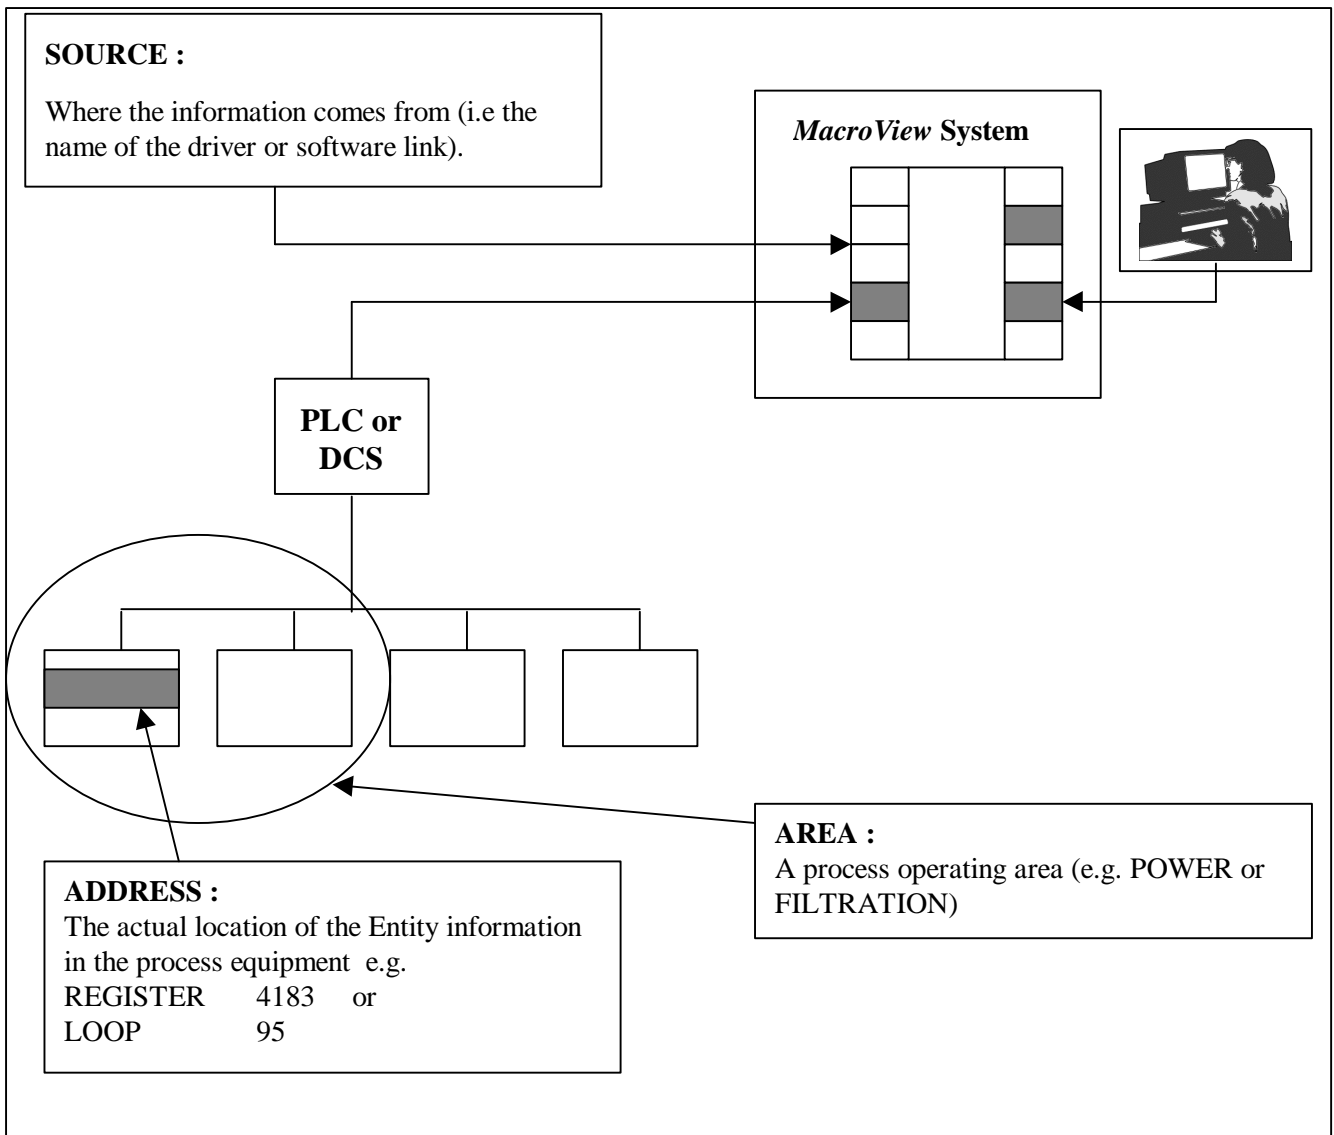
**SOURCE :**

Where the information comes from (i.e the name of the driver or software link).

*MacroView* **System**

**PLC or DCS**

**AREA :**
A process operating area (e.g. POWER or FILTRATION)

**ADDRESS :**
The actual location of the Entity information in the process equipment e.g.
REGISTER 4183 or
LOOP 95